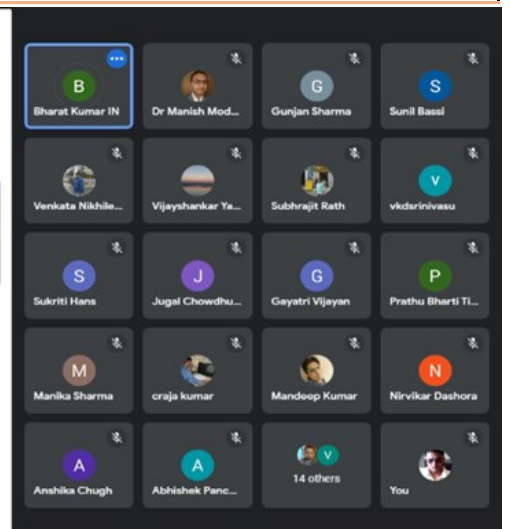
B
Bharat Kumar IN

Dr Manish Mod...

G
Gunjan Sharma

S
Sunil Bassi

Venkata Nikhile...

Vijayshankar Ya...

Subhrajit Rath

V
vkdsrinivasu

S
Sukriti Hans

J
Jugal Chowdhu...

G
Gayatri Vijayan

P
Prathu Bharti Ti...

M
Manika Sharma

craja kumar

Mandeep Kumar

N
Nirvikar Dashora

A
Anshika Chugh

A
Abhishek Panc...

V
14 others

You